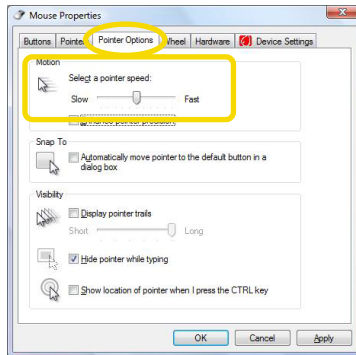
Mouse Properties

Buttons | Pointe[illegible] | Pointer Options | Wheel | Hardware | Device Settings

Motion

Select a pointer speed:

Slow Fast

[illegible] pointer precision

Snap To

Automatically move pointer to the default button in a dialog box

Visibility

Display pointer trails

Short Long

Hide pointer while typing

Show location of pointer when I press the CTRL key

OK Cancel Apply